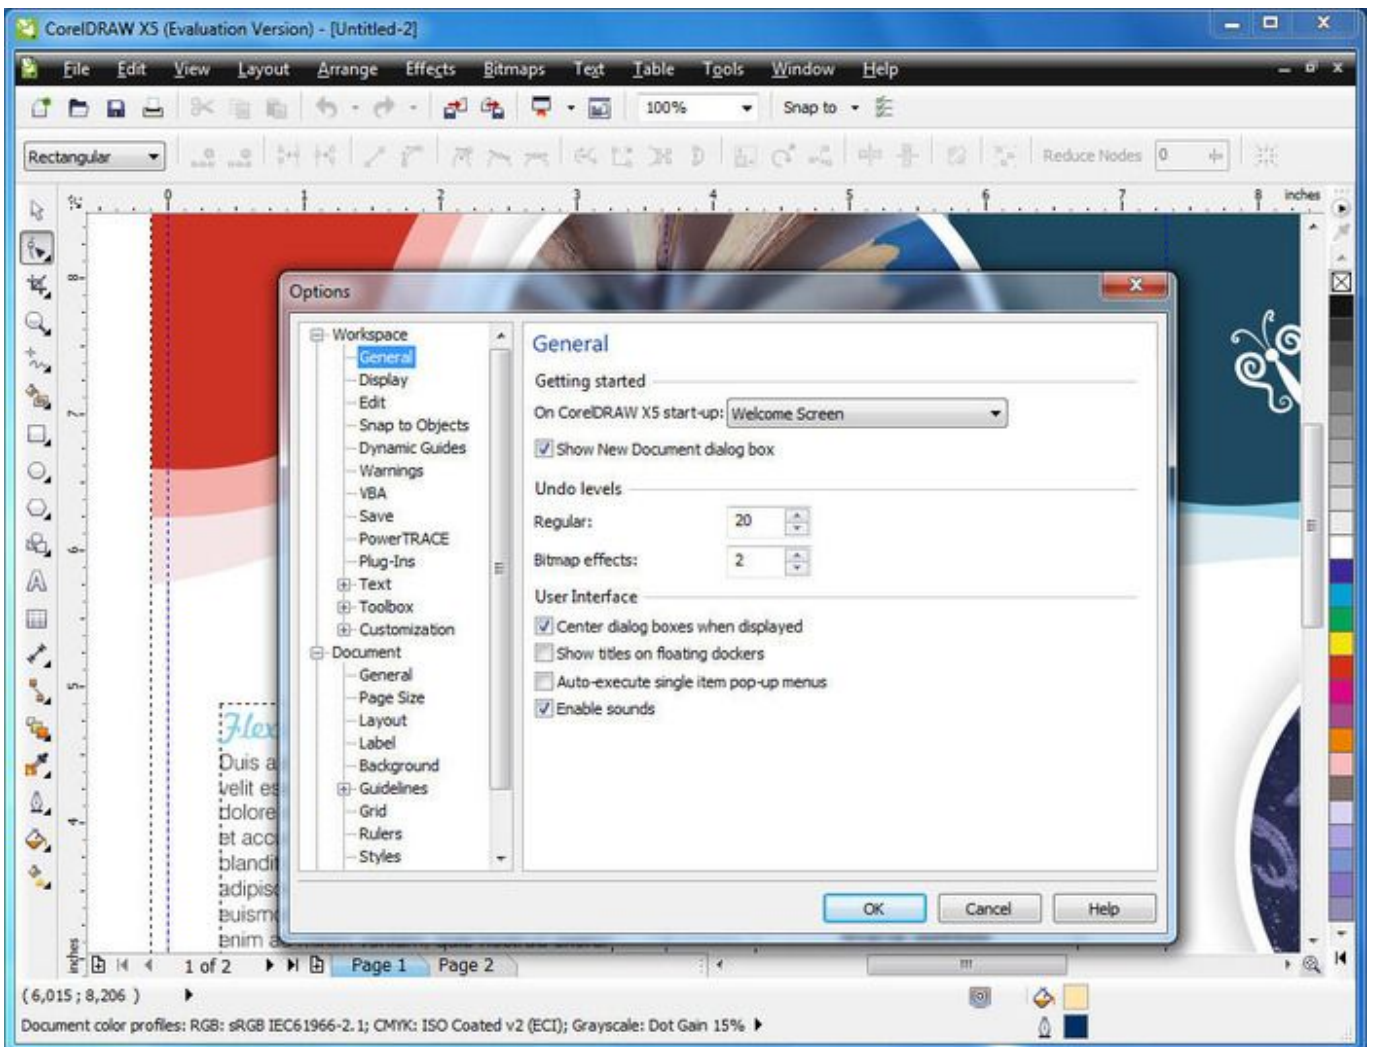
CorelDRAW X5 (Evaluation Version) - [Untitled-2]

File Edit View Layout Arrange Effects Bitmaps Text Table Tools Window Help

100%
Snap to

Rectangular
Reduce Nodes 0

0 1 2 3 4 5 6 7 8 inches

Options

Workspace
General
Display
Edit
Snap to Objects
Dynamic Guides
Warnings
VBA
Save
PowerTRACE
Plug-Ins
Text
Toolbox
Customization
Document
General
Page Size
Layout
Label
Background
Guidelines
Grid
Rulers
Styles

General

Getting started

On CorelDRAW X5 start-up: Welcome Screen

Show New Document dialog box

Undo levels

Regular: 20

Bitmap effects: 2

User Interface

Center dialog boxes when displayed

Show titles on floating dockers

Auto-execute single item pop-up menus

Enable sounds

OK Cancel Help

Flex
Duis a
velit es
dolore
et acc
blandi
adipis
euism
enim

1 of 2 Page 1 Page 2

(6,015 ; 8,206 )

Document color profiles: RGB: sRGB IEC61966-2.1; CMYK: ISO Coated v2 (ECI); Grayscale: Dot Gain 15%